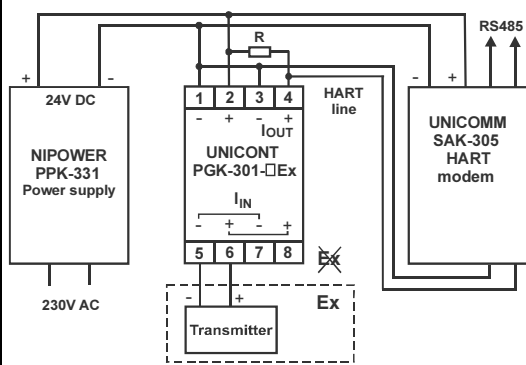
RS485

R

+ -

24V DC

NIPOWER
PPK-331
Power supply

230V AC

1 2 3 4
- + - +
$I_{OUT}$
UNICONT
PGK-301-□Ex

HART
line

- +

UNICOMM
SAK-305
HART
modem

$I_{IN}$
- + - +
5 6 7 8

Ex

- +

Ex

Transmitter